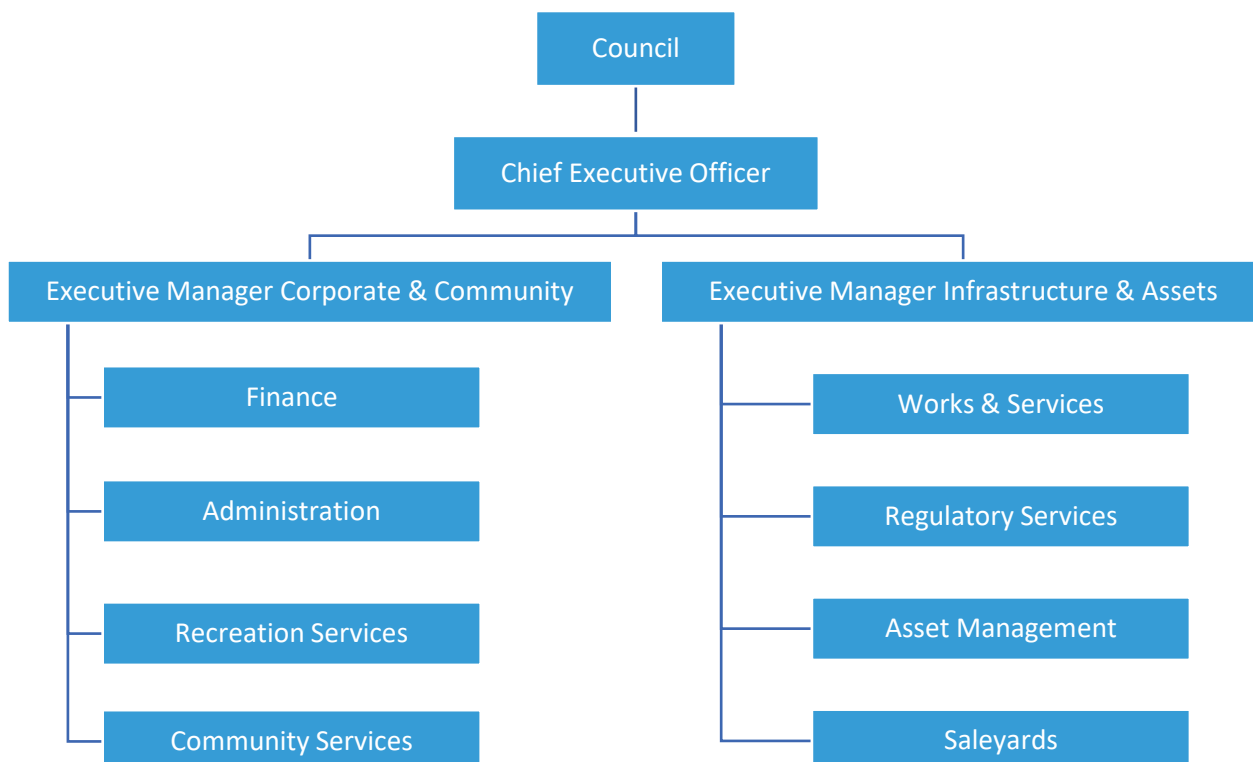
Council

Chief Executive Officer

Executive Manager Corporate & Community

Finance

Administration

Recreation Services

Community Services

Executive Manager Infrastructure & Assets

Works & Services

Regulatory Services

Asset Management

Saleyards